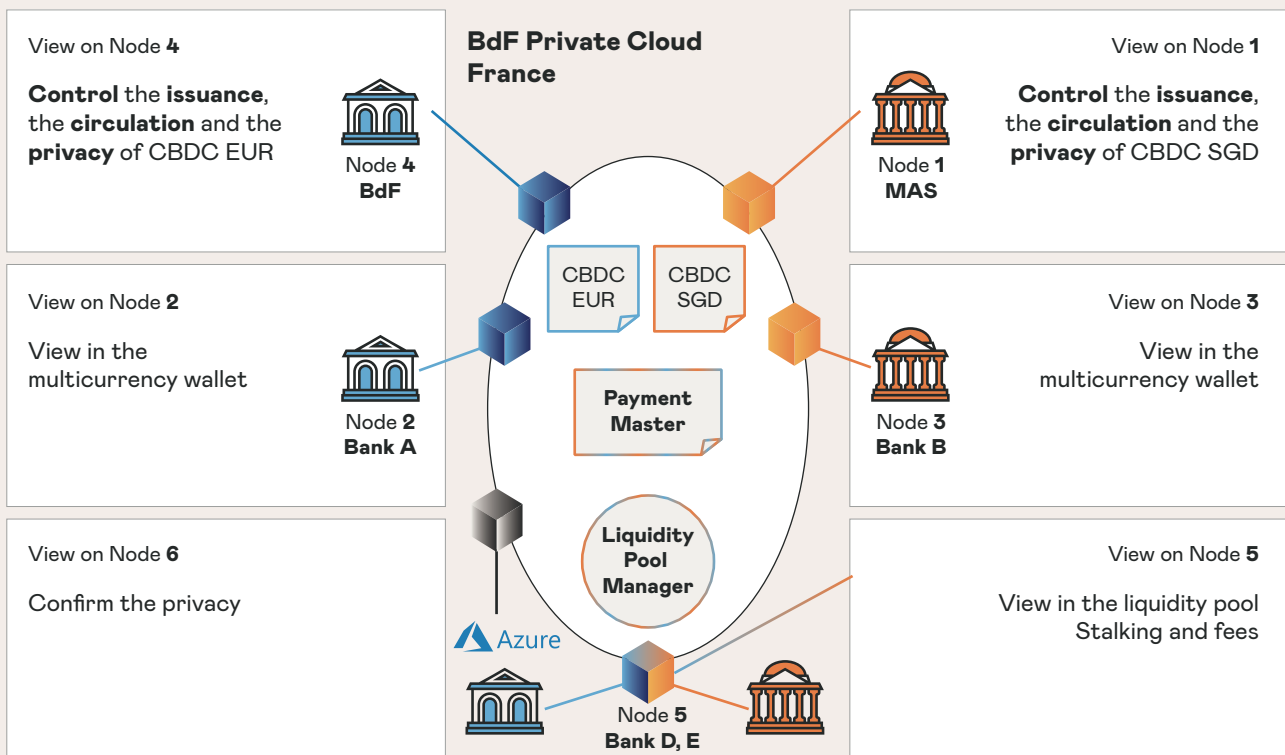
View on Node 4

Control the issuance, the circulation and the privacy of CBDC EUR

Node 4
BdF

BdF Private Cloud France

View on Node 1

Control the issuance, the circulation and the privacy of CBDC SGD

Node 1
MAS

CBDC EUR

CBDC SGD

View on Node 2

View in the multicurrency wallet

Node 2
Bank A

View on Node 3

View in the multicurrency wallet

Node 3
Bank B

Payment Master

View on Node 6

Confirm the privacy

Liquidity Pool Manager

View on Node 5

View in the liquidity pool Stalking and fees

Azure

Node 5
Bank D, E